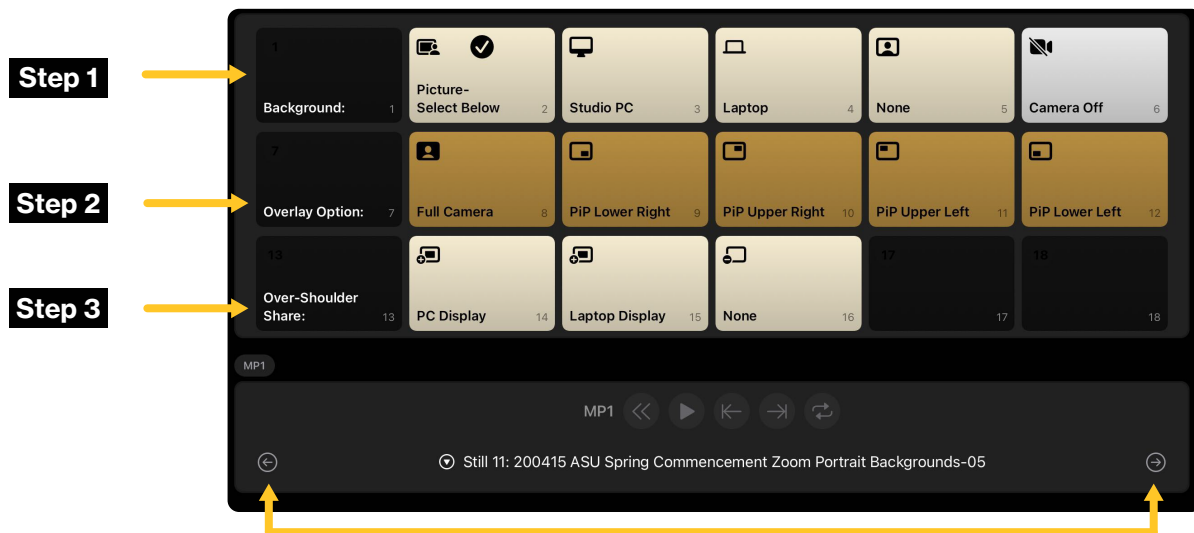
Step 1

Step 2

Step 3

1
Background: 1

Picture-Select Below 2

Studio PC 3

Laptop 4

None 5

Camera Off 6

7
Overlay Option: 7

Full Camera 8

PiP Lower Right 9

PiP Upper Right 10

PiP Upper Left 11

PiP Lower Left 12

13
Over-Shoulder Share: 13

PC Display 14

Laptop Display 15

None 16

17
17

18
18

MP1

MP1

Still 11: 200415 ASU Spring Commencement Zoom Portrait Backgrounds-05